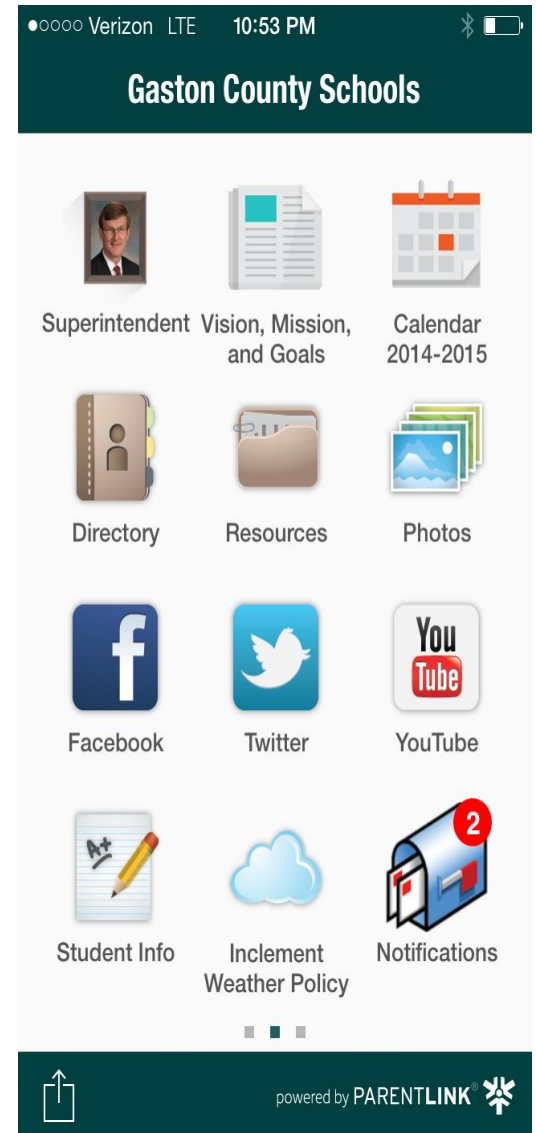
●○○○○ Verizon LTE 10:53 PM

Gaston County Schools

Superintendent

Vision, Mission, and Goals

Calendar 2014-2015

Directory

Resources

Photos

Facebook

Twitter

You Tube

YouTube

A+

Student Info

Inclement Weather Policy

2

Notifications

powered by PARENTLINK®